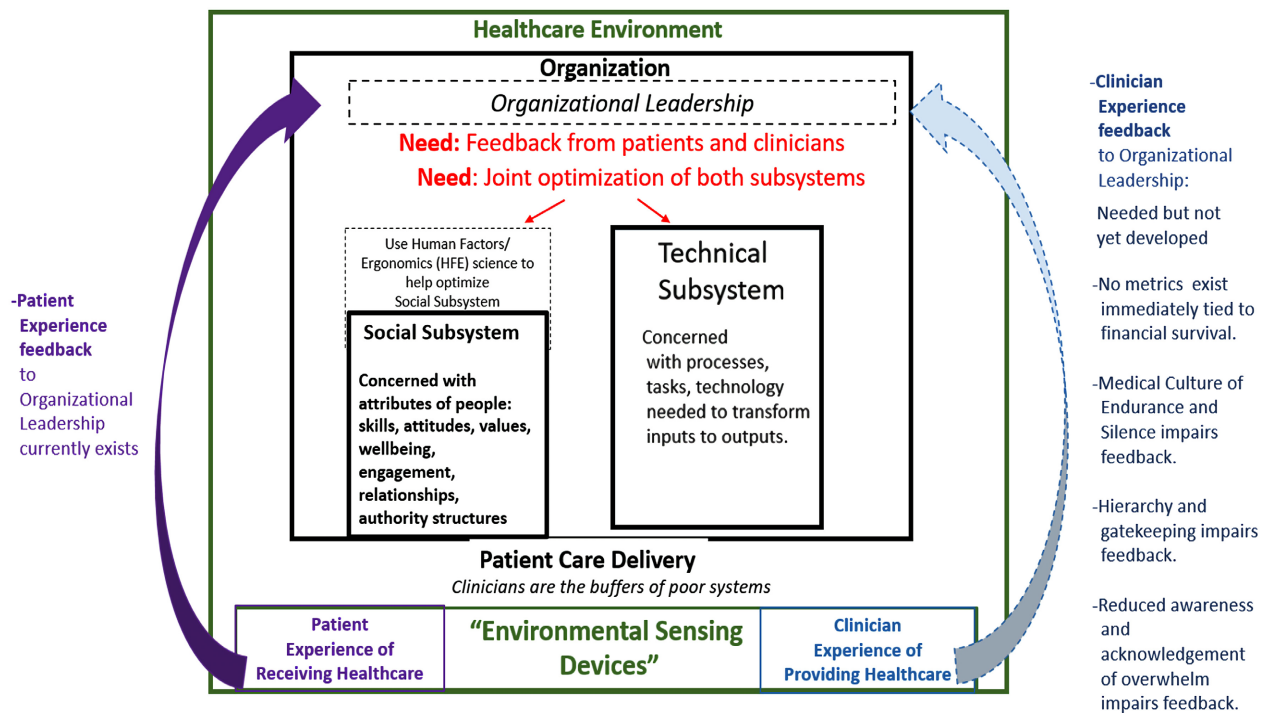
Healthcare Environment

Organization

Organizational Leadership

Need: Feedback from patients and clinicians

Need: Joint optimization of both subsystems

Use Human Factors/ Ergonomics (HFE) science to help optimize Social Subsystem

Social Subsystem

Concerned with attributes of people: skills, attitudes, values, wellbeing, engagement, relationships, authority structures

Technical Subsystem

Concerned with processes, tasks, technology needed to transform inputs to outputs.

Patient Care Delivery

Clinicians are the buffers of poor systems

Patient Experience of Receiving Healthcare

"Environmental Sensing Devices"

Clinician Experience of Providing Healthcare

-Patient Experience feedback to Organizational Leadership currently exists

-Clinician Experience feedback to Organizational Leadership:

Needed but not yet developed

-No metrics exist immediately tied to financial survival.

-Medical Culture of Endurance and Silence impairs feedback.

-Hierarchy and gatekeeping impairs feedback.

-Reduced awareness and acknowledgement of overwhelm impairs feedback.